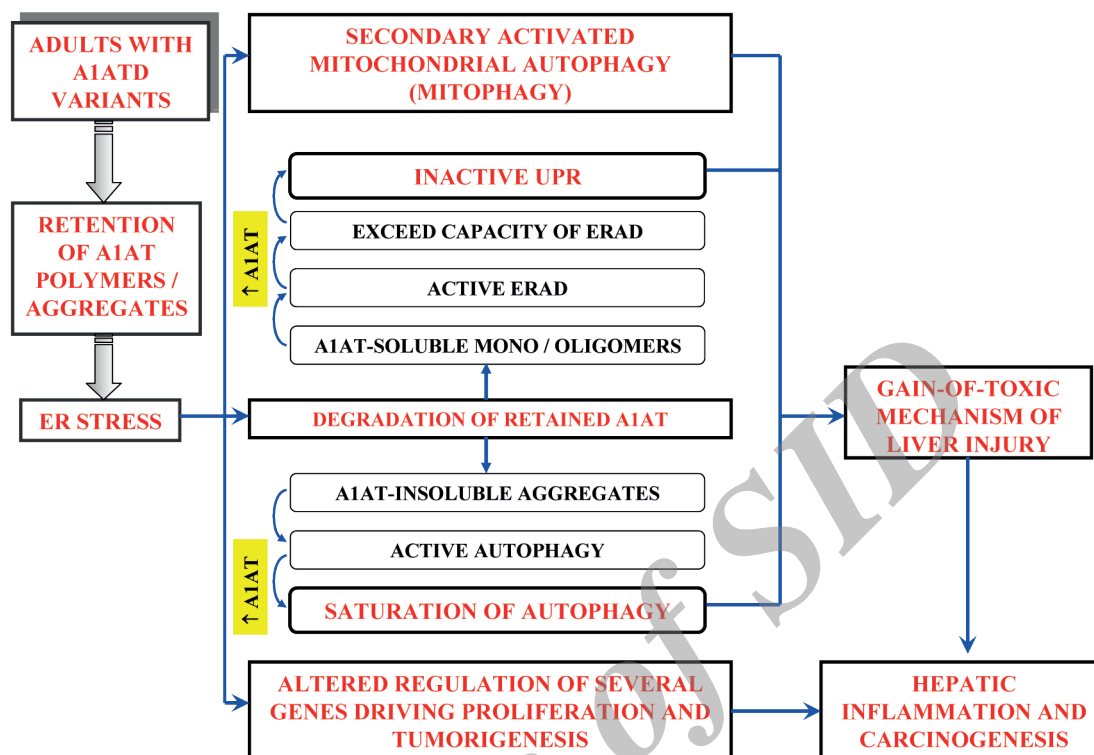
ADULTS WITH A1ATD VARIANTS

RETENTION OF A1AT POLYMERS / AGGREGATES

ER STRESS

SECONDARY ACTIVATED MITOCHONDRIAL AUTOPHAGY (MITOPHAGY)

INACTIVE UPR

EXCEED CAPACITY OF ERAD

↑ A1AT

ACTIVE ERAD

A1AT-SOLUBLE MONO / OLIGOMERS

DEGRADATION OF RETAINED A1AT

A1AT-INSOLUBLE AGGREGATES

ACTIVE AUTOPHAGY

↑ A1AT

SATURATION OF AUTOPHAGY

GAIN-OF-TOXIC MECHANISM OF LIVER INJURY

ALTERED REGULATION OF SEVERAL GENES DRIVING PROLIFERATION AND TUMORIGENESIS

HEPATIC INFLAMMATION AND CARCINOGENESIS

of SID